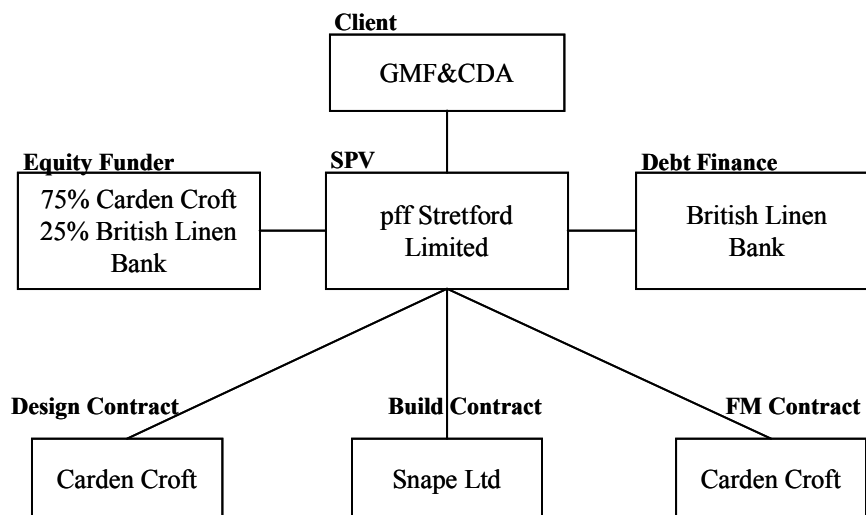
Client

GMF&CDA

Equity Funder

75% Carden Croft
25% British Linen Bank

SPV

pff Stretford Limited

Debt Finance

British Linen Bank

Design Contract

Carden Croft

Build Contract

Snape Ltd

FM Contract

Carden Croft